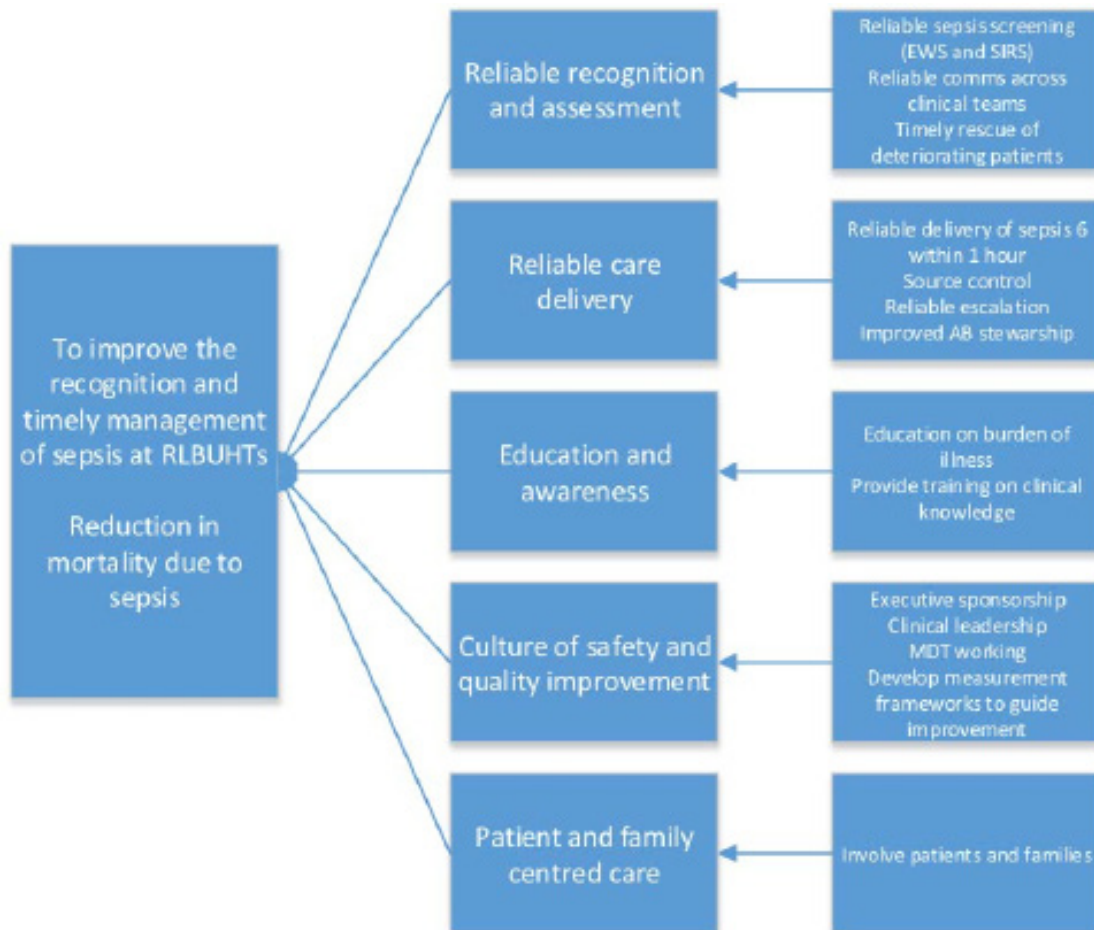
To improve the recognition and timely management of sepsis at RLBUHTs

Reduction in mortality due to sepsis

Reliable recognition and assessment

Reliable sepsis screening (EWS and SIRS)
Reliable comms across clinical teams
Timely rescue of deteriorating patients

Reliable care delivery

Reliable delivery of sepsis 6 within 1 hour
Source control
Reliable escalation
Improved AB stewarship

Education and awareness

Education on burden of illness
Provide training on clinical knowledge

Culture of safety and quality improvement

Executive sponsorship
Clinical leadership
MDT working
Develop measurement frameworks to guide improvement

Patient and family centred care

Involve patients and families